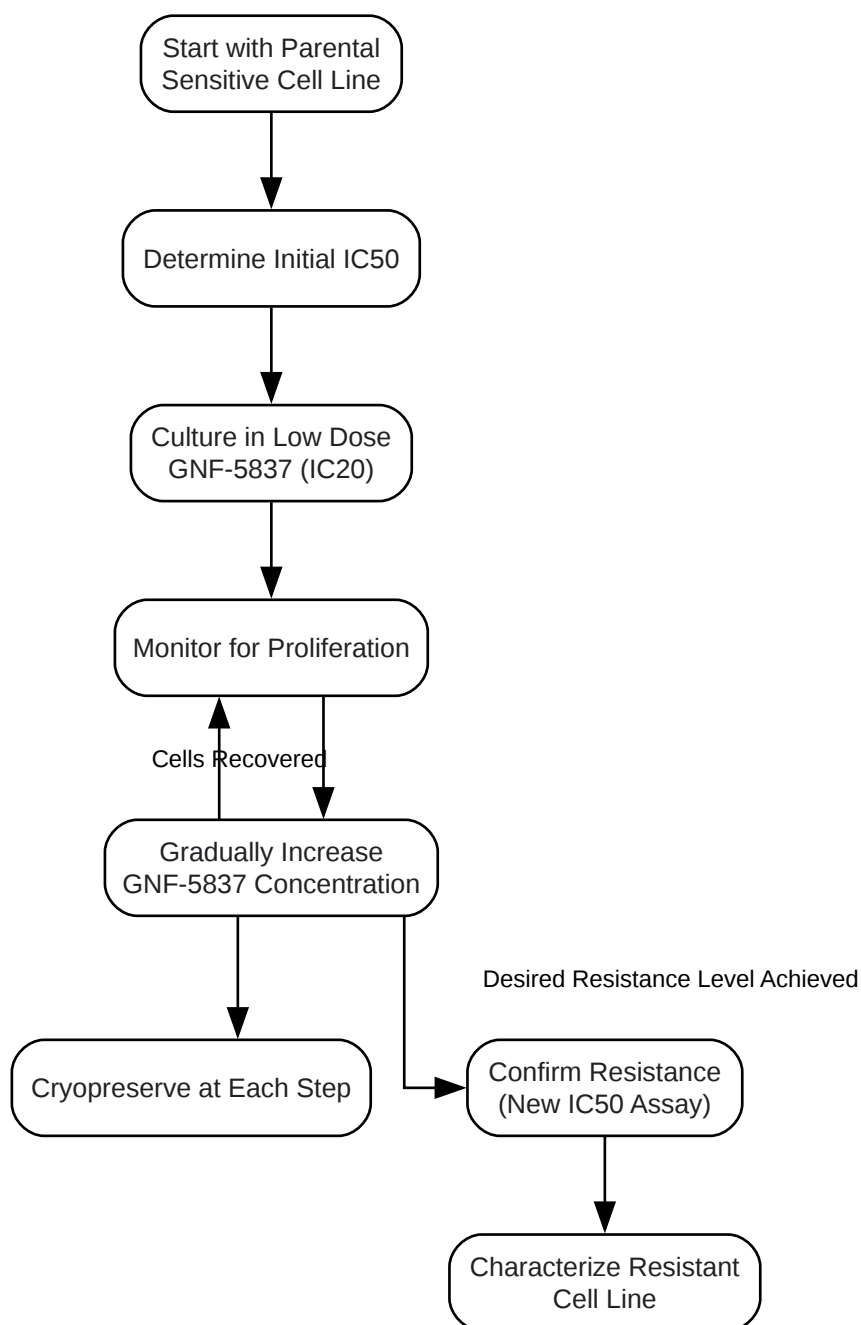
Start with Parental Sensitive Cell Line

Determine Initial IC50

Culture in Low Dose GNF-5837 (IC20)

Monitor for Proliferation

Cells Recovered

Gradually Increase GNF-5837 Concentration

Desired Resistance Level Achieved

Cryopreserve at Each Step

Confirm Resistance (New IC50 Assay)

Characterize Resistant Cell Line